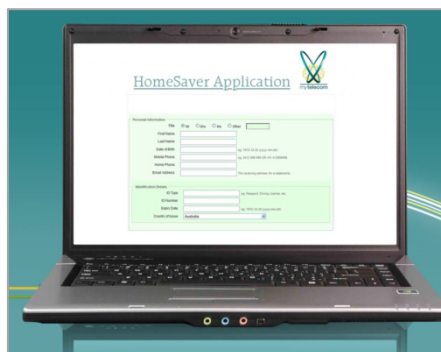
HomeSaver Application

mytelecom

Personal Information

Title Mr Mrs Ms Other

First Name

Last Name

Date of Birth

Mobile Phone

Home Phone

Email Address

Identification Details

ID Type

ID Number

Expiry Date

Country of Issue Australia